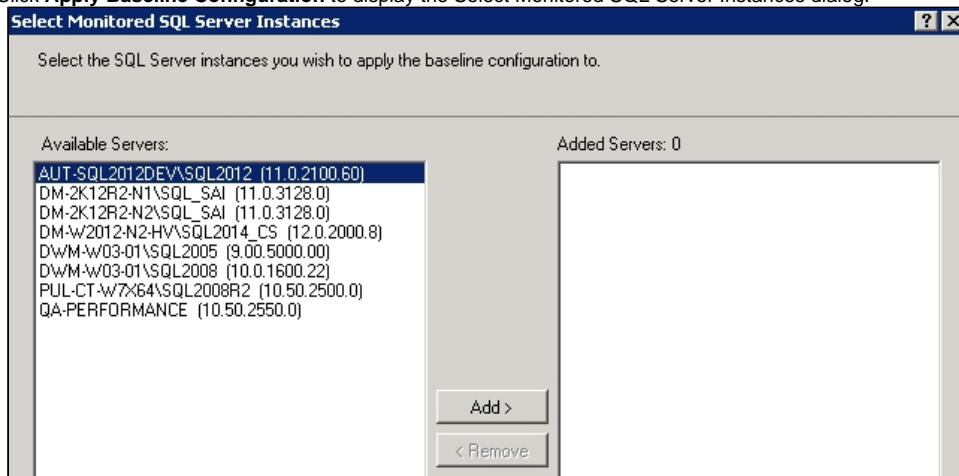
Click **Apply Baseline Configuration** to display the Select Monitored SQL Server Instances dialog.

Select Monitored SQL Server Instances

?

Select the SQL Server instances you wish to apply the baseline configuration to.

Available Servers:

AUT-SQL2012DEV\SQL2012 (11.0.2100.60)
DM-2K12R2-N1\SQL_SAI (11.0.3128.0)
DM-2K12R2-N2\SQL_SAI (11.0.3128.0)
DM-W2012-N2-HV\SQL2014_CS (12.0.2000.8)
DWM-W03-01\SQL2005 (9.00.5000.00)
DWM-W03-01\SQL2008 (10.0.1600.22)
PUL-CT-W7X64\SQL2008R2 (10.50.2500.0)
QA-PERFORMANCE (10.50.2550.0)

Added Servers: 0

Add >

< Remove